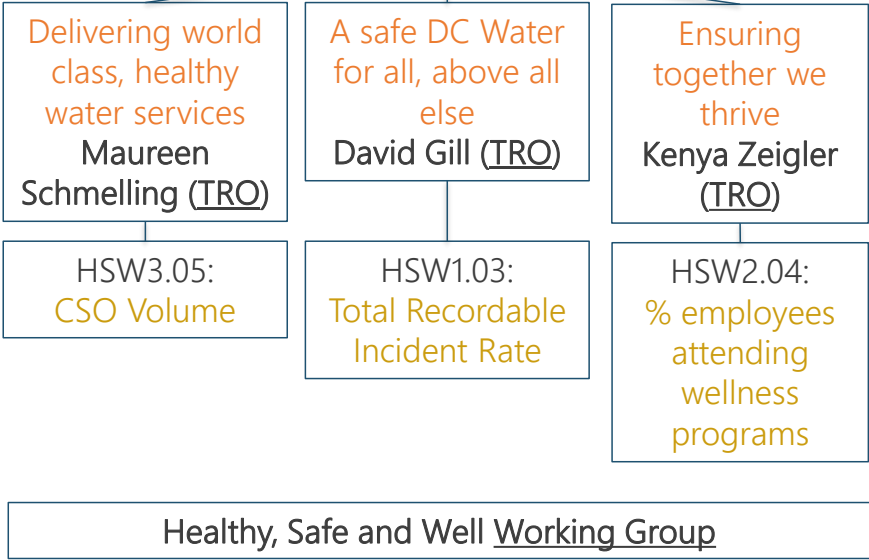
Delivering world class, healthy water services
Maureen Schmelling (TRO)

HSW3.05:
CSO Volume

A safe DC Water for all, above all else
David Gill (TRO)

HSW1.03:
Total Recordable Incident Rate

Ensuring together we thrive
Kenya Zeigler (TRO)

HSW2.04:
% employees attending wellness programs

Healthy, Safe and Well Working Group